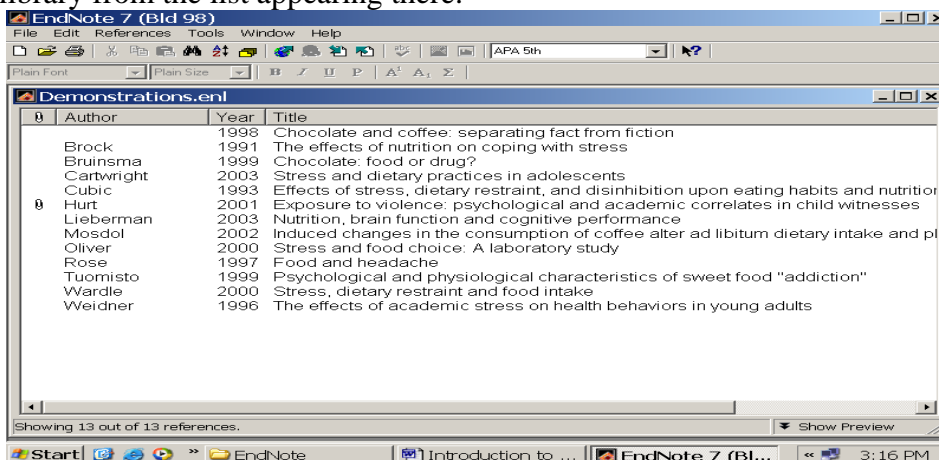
library from the list appearing there.

EndNote 7 (Bld 98)

File Edit References Tools Window Help

APA 5th

Plain Font Plain Size B I U P A¹ A₁ Σ

Demonstrations.enl

| | Author | Year | Title |
|---|---|---|---|
| | | 1998 | Chocolate and coffee: separating fact from fiction |
| | Brock | 1991 | The effects of nutrition on coping with stress |
| | Bruinsma | 1999 | Chocolate: food or drug? |
| | Cartwright | 2003 | Stress and dietary practices in adolescents |
| | Cubic | 1993 | Effects of stress, dietary restraint, and disinhibition upon eating habits and nutritio |
| | Hurt | 2001 | Exposure to violence: psychological and academic correlates in child witnesses |
| | Lieberman | 2003 | Nutrition, brain function and cognitive performance |
| | Mosdol | 2002 | Induced changes in the consumption of coffee alter ad libitum dietary intake and pl |
| | Oliver | 2000 | Stress and food choice: A laboratory study |
| | Rose | 1997 | Food and headache |
| | Tuomisto | 1999 | Psychological and physiological characteristics of sweet food "addiction" |
| | Wardle | 2000 | Stress, dietary restraint and food intake |
| | Weidner | 1996 | The effects of academic stress on health behaviors in young adults |

Showing 13 out of 13 references.

Show Preview

Start EndNote Introduction to ... EndNote 7 (Bl... 3:16 PM